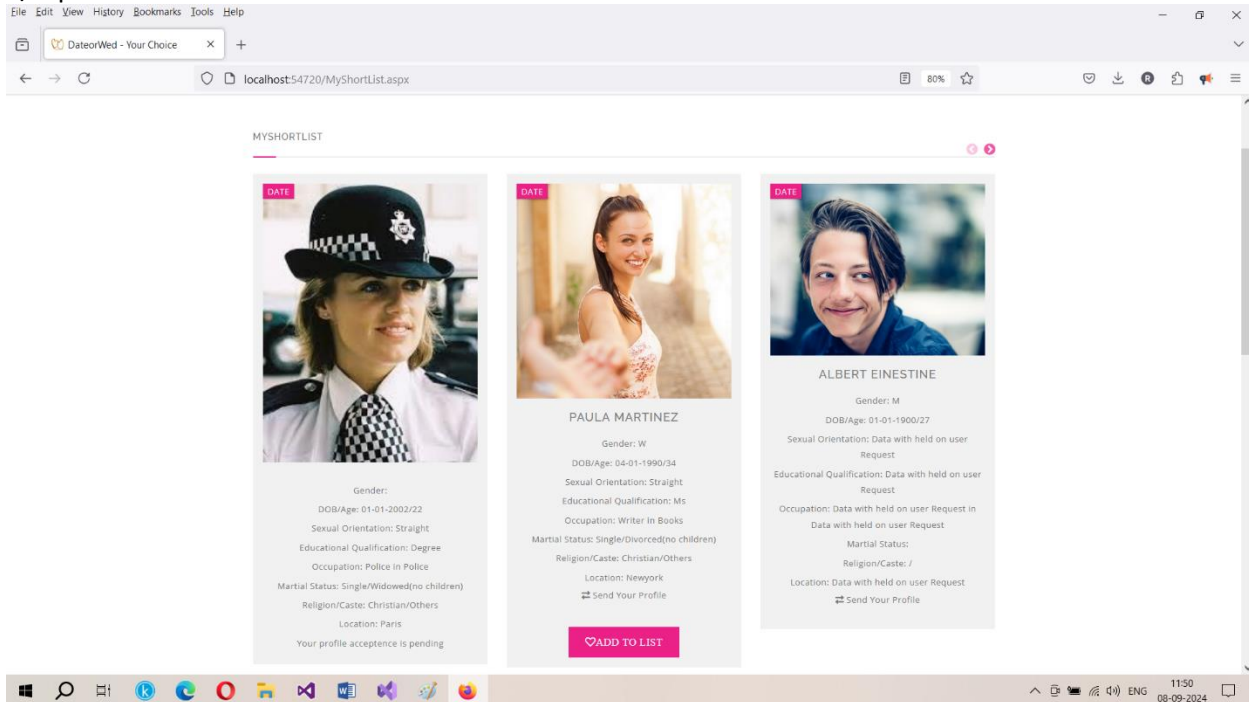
File Edit View History Bookmarks Tools Help

DateorWed - Your Choice

localhost:54720/MyShortList.aspx

80%

MYSHORTLIST

DATE

Gender:

DOB/Age: 01-01-2002/22

Sexual Orientation: Straight

Educational Qualification: Degree

Occupation: Police in Police

Martial Status: Single/Widowed(no children)

Religion/Caste: Christian/Others

Location: Paris

Your profile acceptence is pending

DATE

PAULA MARTINEZ

Gender: W

DOB/Age: 04-01-1990/34

Sexual Orientation: Straight

Educational Qualification: Ms

Occupation: Writer in Books

Martial Status: Single/Divorced(no children)

Religion/Caste: Christian/Others

Location: Newyork

Send Your Profile

ADD TO LIST

DATE

ALBERT EINESTINE

Gender: M

DOB/Age: 01-01-1900/27

Sexual Orientation: Data with held on user Request

Educational Qualification: Data with held on user Request

Occupation: Data with held on user Request in Data with held on user Request

Martial Status:

Religion/Caste: /

Location: Data with held on user Request

Send Your Profile

ENG 11:50 08-09-2024